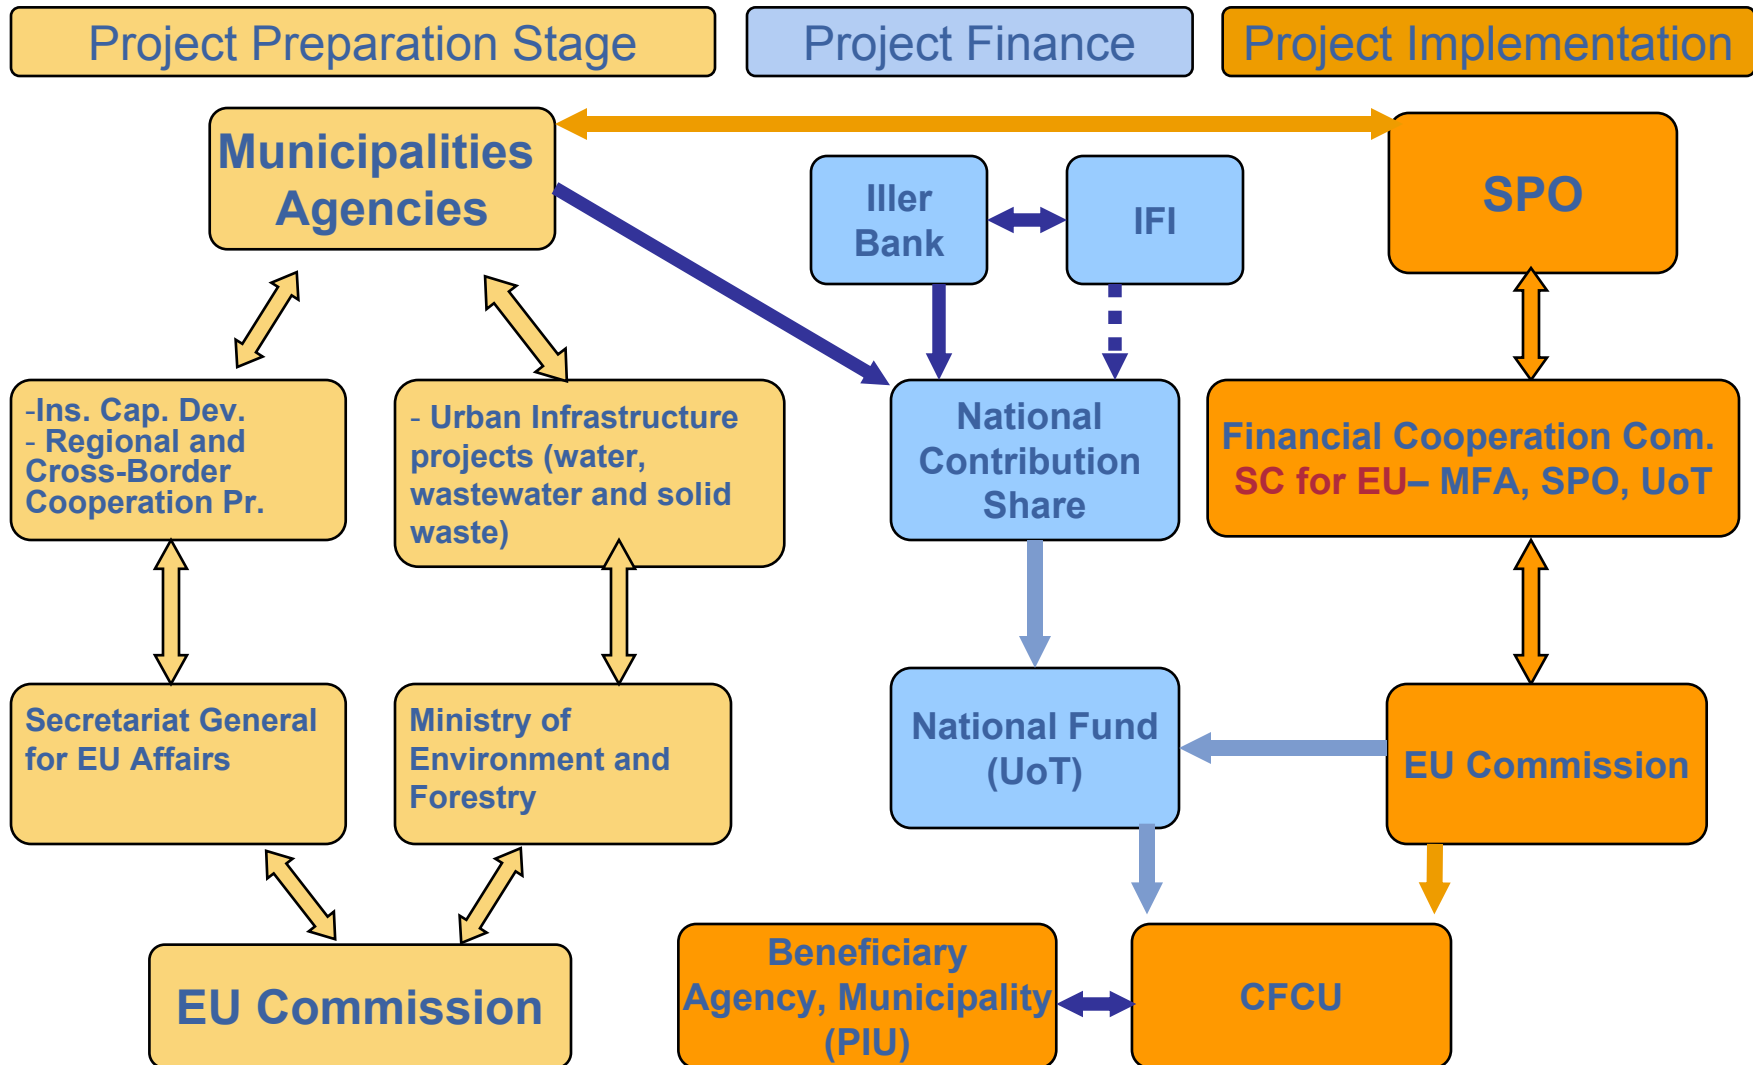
Project Preparation Stage

Project Finance

Project Implementation

Municipalities Agencies

Iller Bank

IFI

SPO

-Ins. Cap. Dev.
- Regional and Cross-Border Cooperation Pr.

- Urban Infrastructure projects (water, wastewater and solid waste)

National Contribution Share

Financial Cooperation Com.
SC for EU– MFA, SPO, UoT

Secretariat General for EU Affairs

Ministry of Environment and Forestry

National Fund (UoT)

EU Commission

EU Commission

Beneficiary Agency, Municipality (PIU)

CFCU